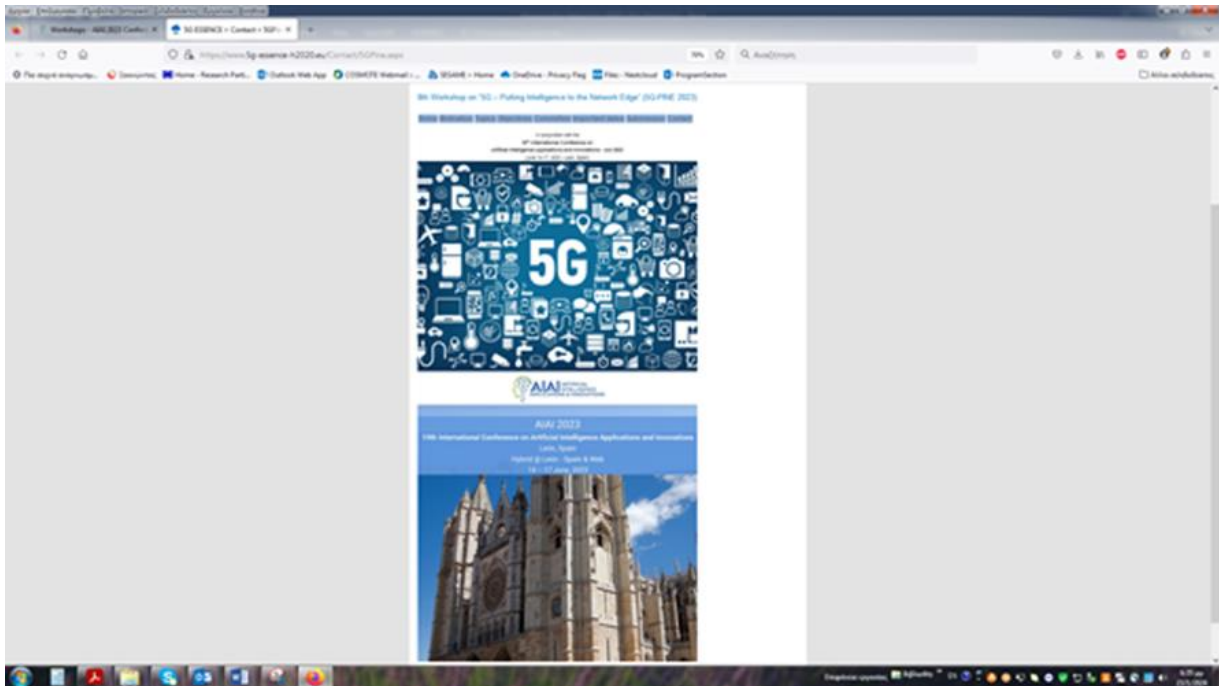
Workshops - AIAI 2023 Confere ×
5G-ESSENCE > Contact > 5GP ×

https://www.5g-essence-h2020.eu/Contact/5GPine.aspx

Home - Research Port...
Outlook Web App
COSMOTE Webmail
SESAME > Home
OneDrive - Privacy Flag
Files - Nextcloud
ProgramSection

8th Workshop on "5G – Putting Intelligence to the Network Edge" (5G-PINE 2023)

Home Motivation Topics Objectives Committee Important dates Submissions Contact

5G

AIAI

AIAI 2023

19th International Conference on Artificial Intelligence Applications and Innovations

León, Spain

Hybrid @ León - Spain & Web

14 - 17 June, 2023